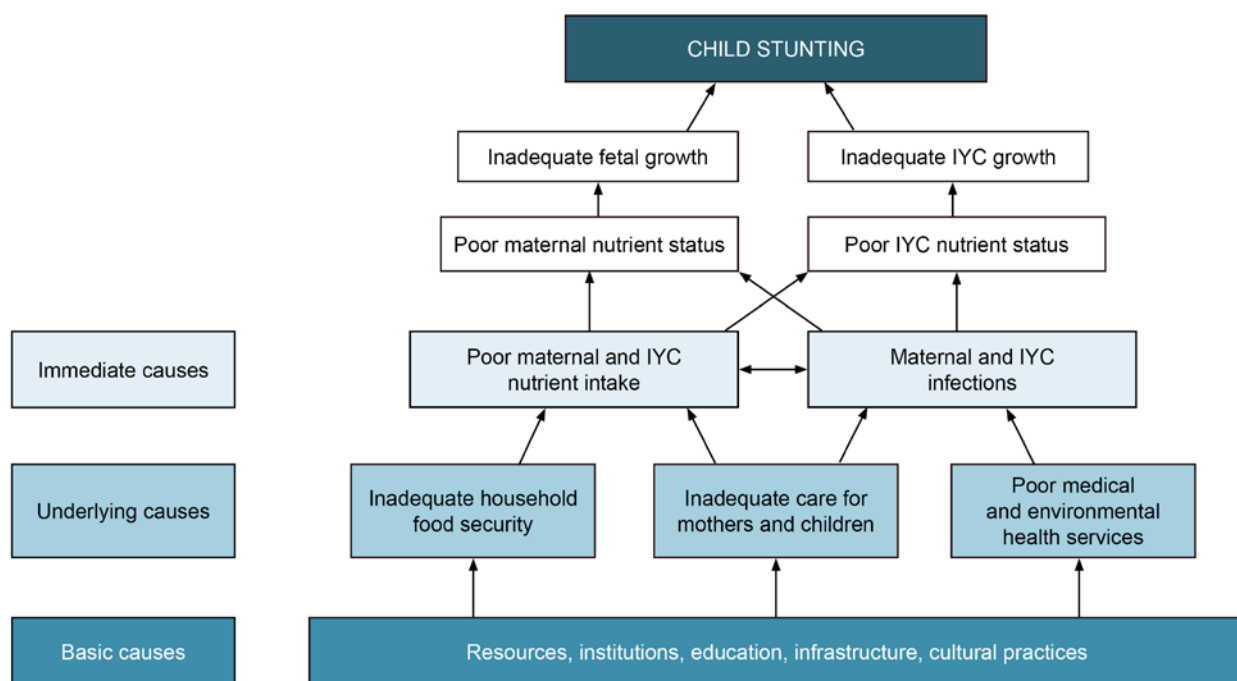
CHILD STUNTING

Inadequate fetal growth

Inadequate IYC growth

Poor maternal nutrient status

Poor IYC nutrient status

Immediate causes

Poor maternal and IYC nutrient intake

Maternal and IYC infections

Underlying causes

Inadequate household food security

Inadequate care for mothers and children

Poor medical and environmental health services

Basic causes

Resources, institutions, education, infrastructure, cultural practices